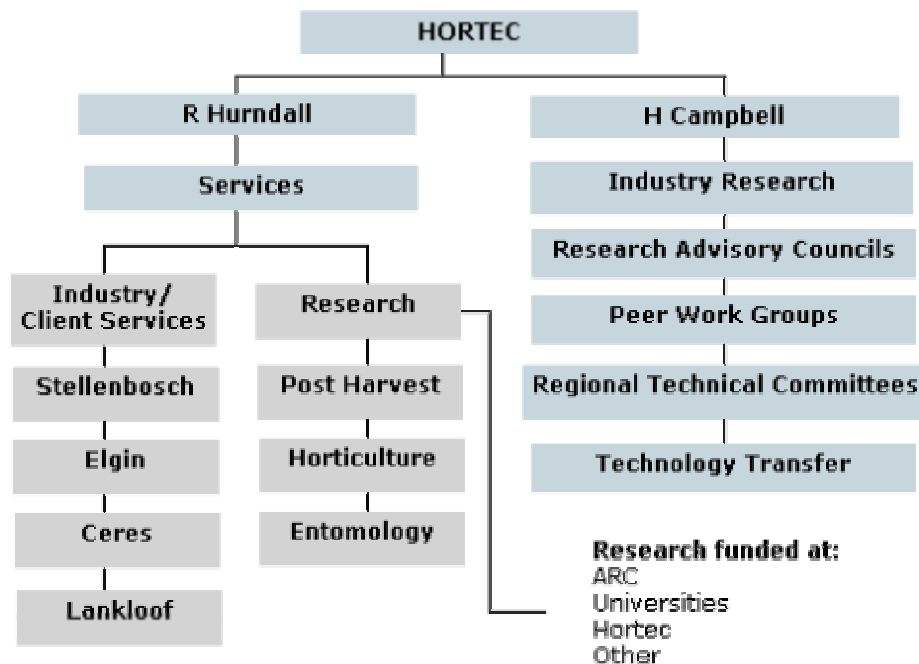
HORTEC

R Hurndall

Services

Industry/ Client Services

Stellenbosch

Elgin

Ceres

Lankloof

Research

Post Harvest

Horticulture

Entomology

H Campbell

Industry Research

Research Advisory Councils

Peer Work Groups

Regional Technical Committees

Technology Transfer

Research funded at:
ARC
Universities
Hortec
Other